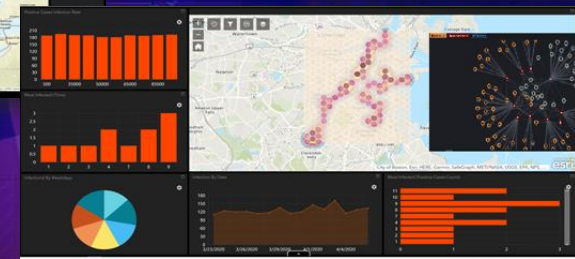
Positive Cases Infection Rate

250
200
150
100
50
0

500 20000 50000 40000 60000

Most Infected Cities

4
3
2
1
0

1 2 3 4 5 6 7 8 9

Infection By Weekdays

Infection By Date

150
120
90
60
30
0

3/23/2020 3/26/2020 3/29/2020 4/1/2020 4/4/2020

Most Infected Positive Cases Counts

11
10
9
8
7
6
5
4
3
2

0 1 2 3

City of Boston, Esri, HERE, Garmin, SafeGraph, METI/NASA, USGS, EPA, NPS

esri